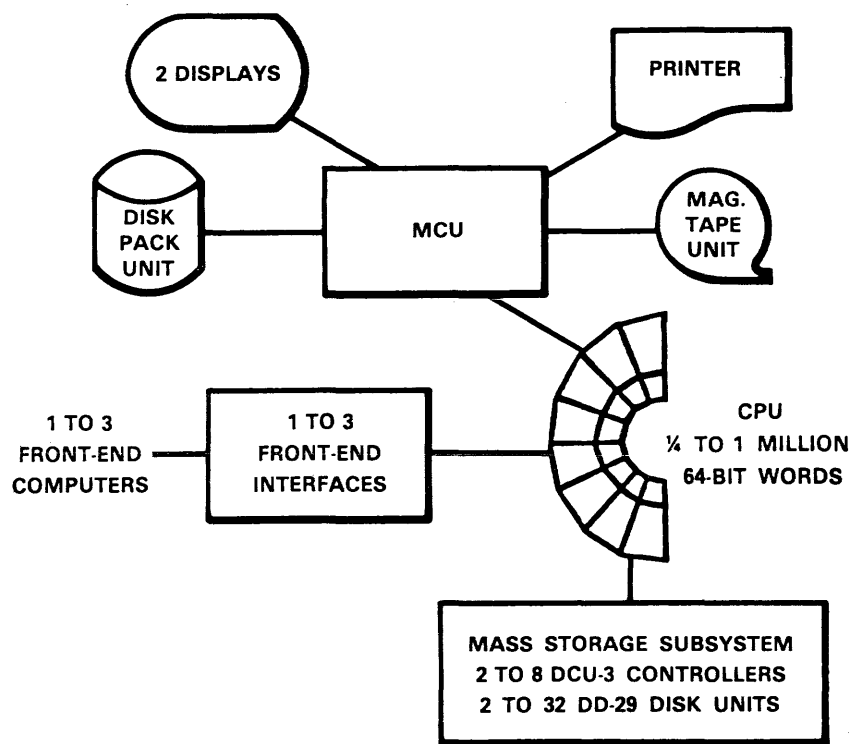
2 DISPLAYS

PRINTER

DISK PACK UNIT

MCU

MAG. TAPE UNIT

1 TO 3 FRONT-END COMPUTERS

1 TO 3 FRONT-END INTERFACES

CPU
¼ TO 1 MILLION
64-BIT WORDS

MASS STORAGE SUBSYSTEM
2 TO 8 DCU-3 CONTROLLERS
2 TO 32 DD-29 DISK UNITS